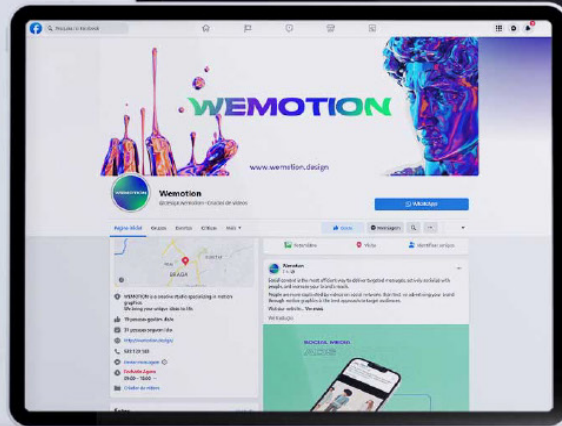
WEMOTION

www.wemotion.design

Wemotion

Página inicial

WEMOTION is a creative studio specializing in motion graphics
We bring your unique ideas to life

https://wemotion.design

Fechado Agora

Social Media